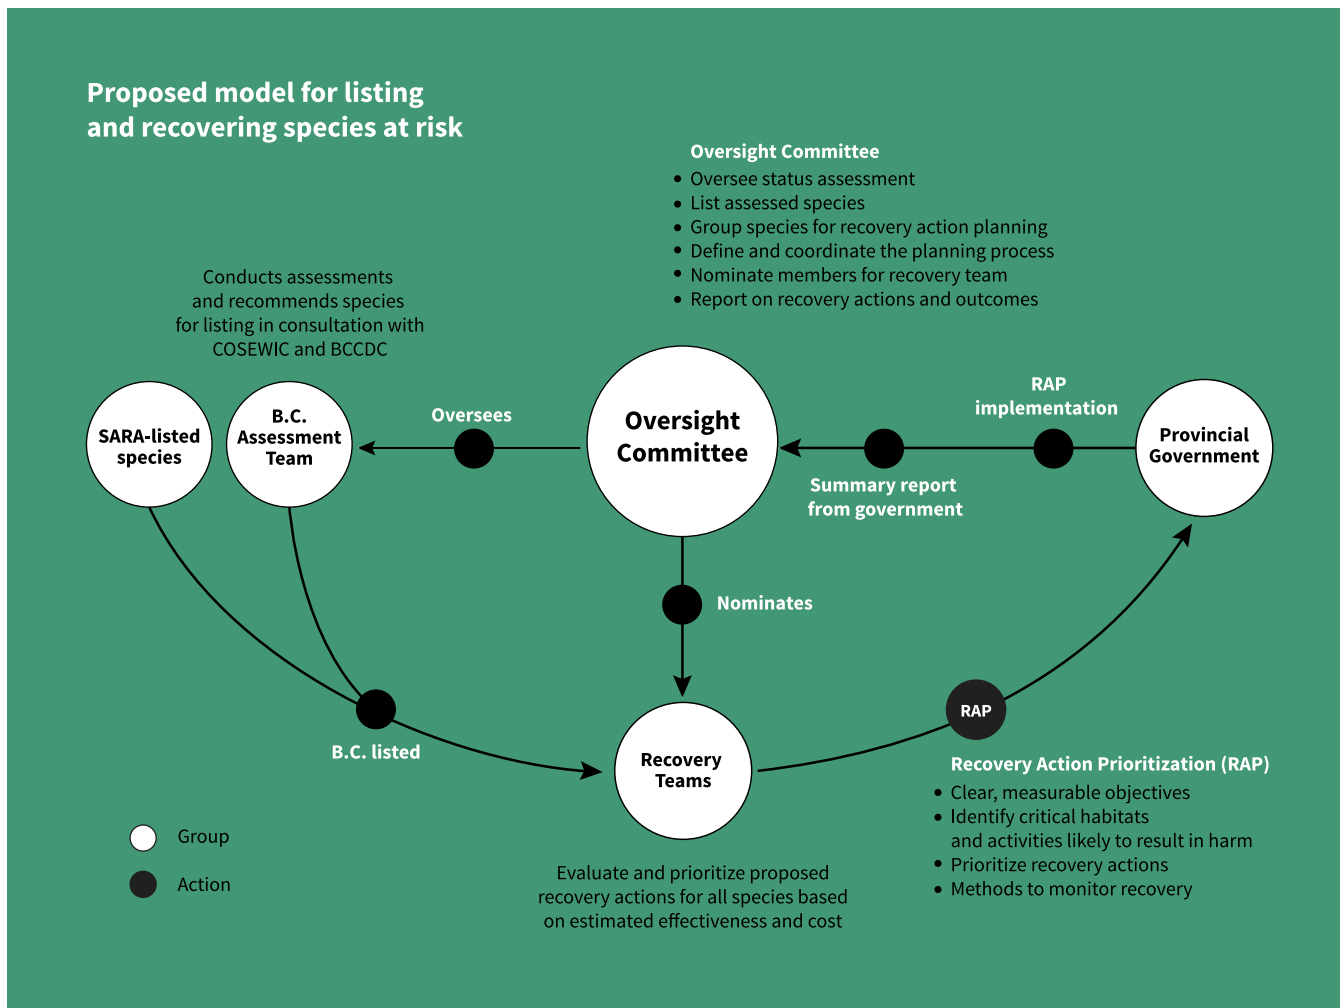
Proposed model for listing and recovering species at risk

Oversight Committee
• Oversee status assessment
• List assessed species
• Group species for recovery action planning
• Define and coordinate the planning process
• Nominate members for recovery team
• Report on recovery actions and outcomes

Conducts assessments and recommends species for listing in consultation with COSEWIC and BCCDC

SARA-listed species

B.C. Assessment Team

Oversees

Oversight Committee

RAP implementation

Provincial Government

Summary report from government

Nominates

B.C. listed

Recovery Teams

RAP

Recovery Action Prioritization (RAP)
• Clear, measurable objectives
• Identify critical habitats and activities likely to result in harm
• Prioritize recovery actions
• Methods to monitor recovery

Group

Action

Evaluate and prioritize proposed recovery actions for all species based on estimated effectiveness and cost